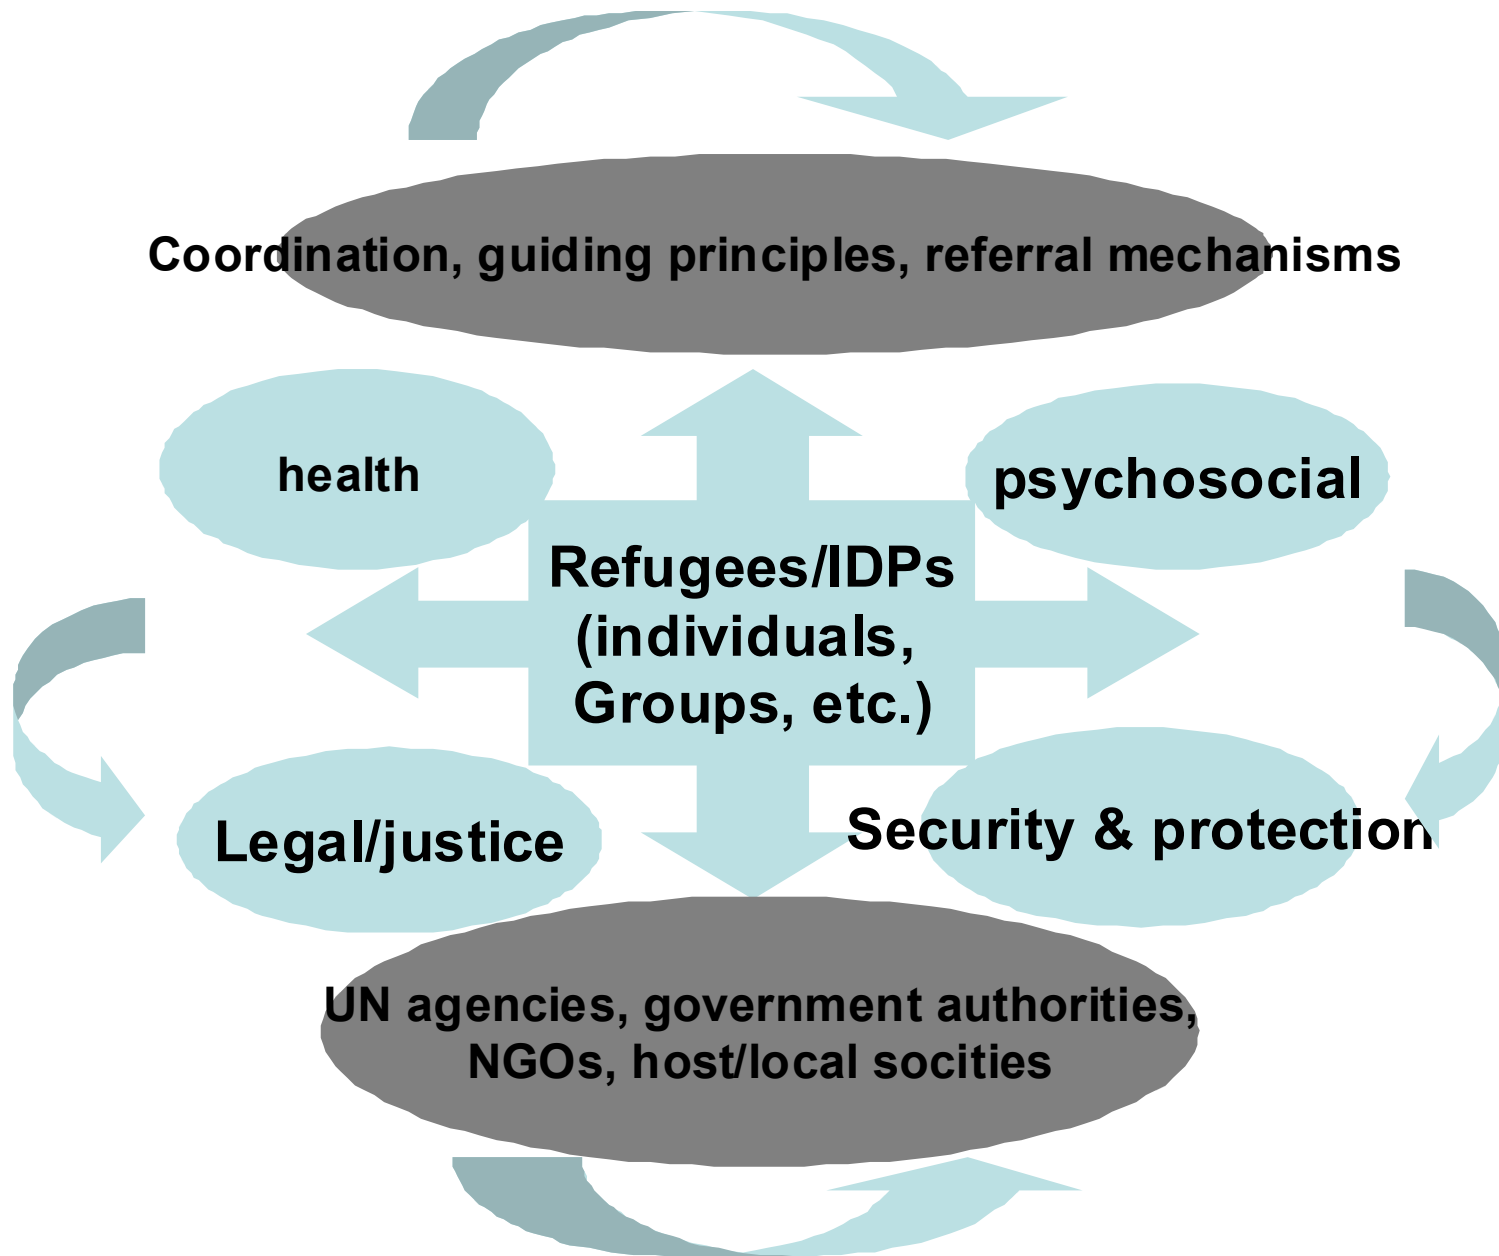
Coordination, guiding principles, referral mechanisms

health

psychosocial

Refugees/IDPs (individuals, Groups, etc.)

Legal/justice

Security & protection

UN agencies, government authorities, NGOs, host/local socities